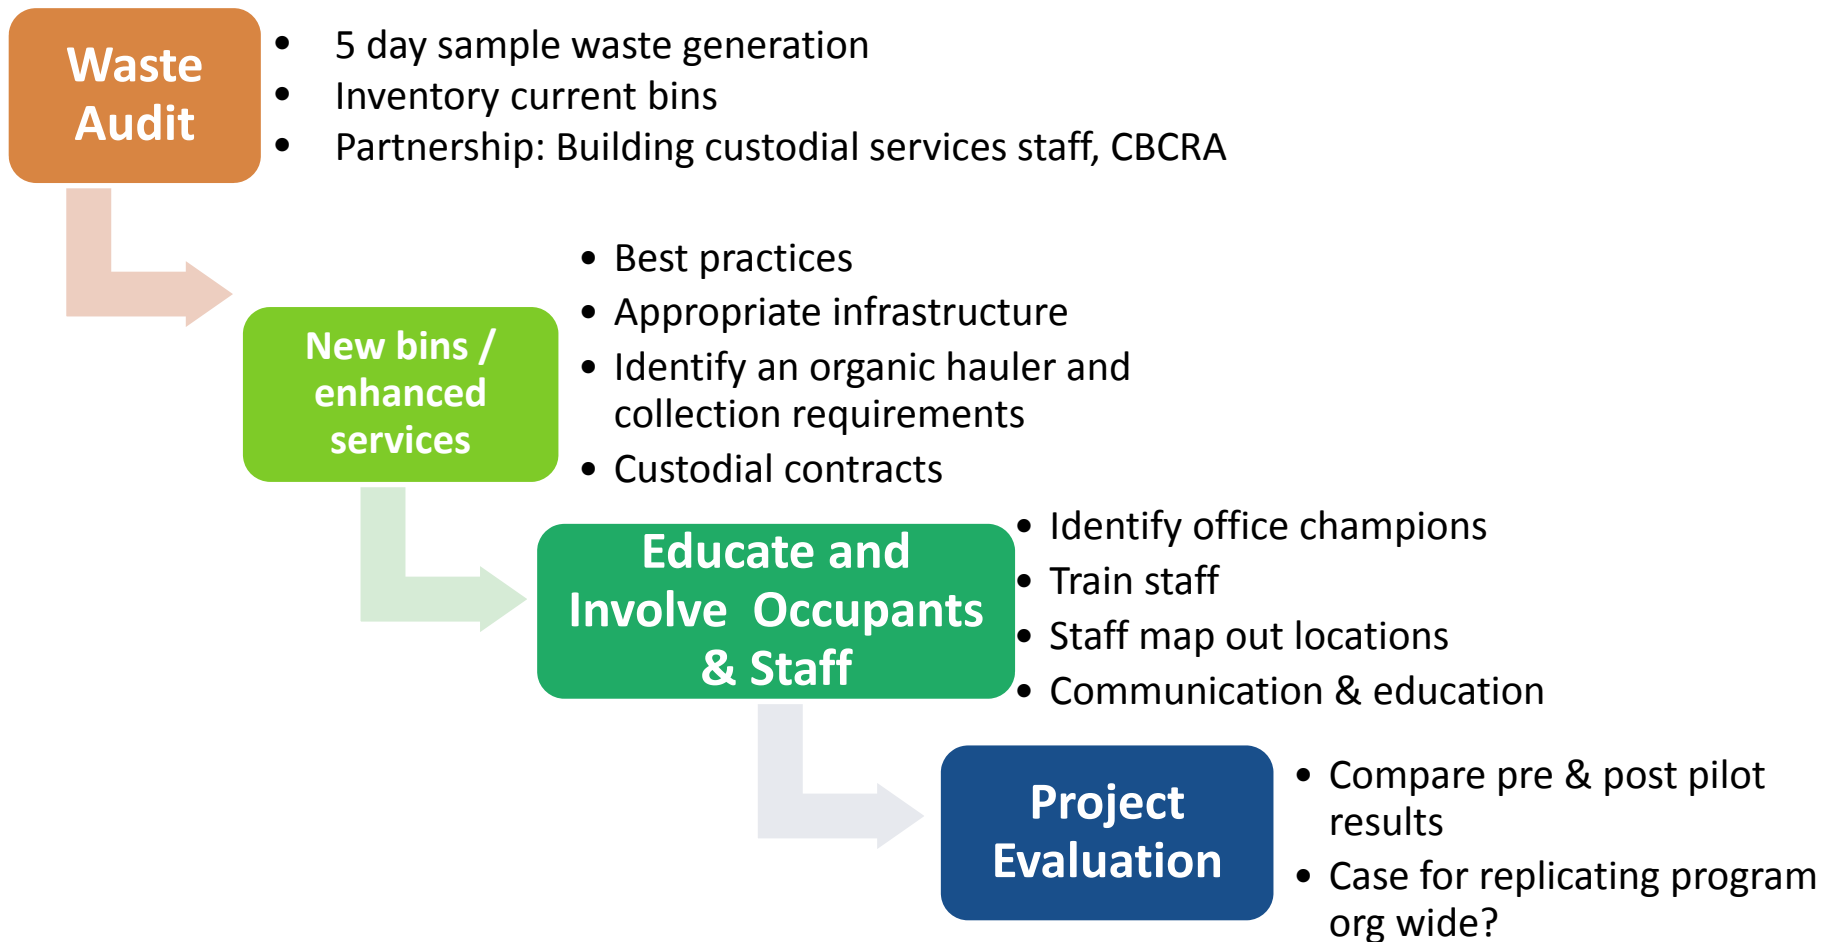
Waste Audit

- 5 day sample waste generation
- Inventory current bins
- Partnership: Building custodial services staff, CBCRA

New bins / enhanced services

- Best practices
- Appropriate infrastructure
- Identify an organic hauler and collection requirements
- Custodial contracts

Educate and Involve Occupants & Staff

- Identify office champions
- Train staff
- Staff map out locations
- Communication & education

Project Evaluation

- Compare pre & post pilot results
- Case for replicating program org wide?